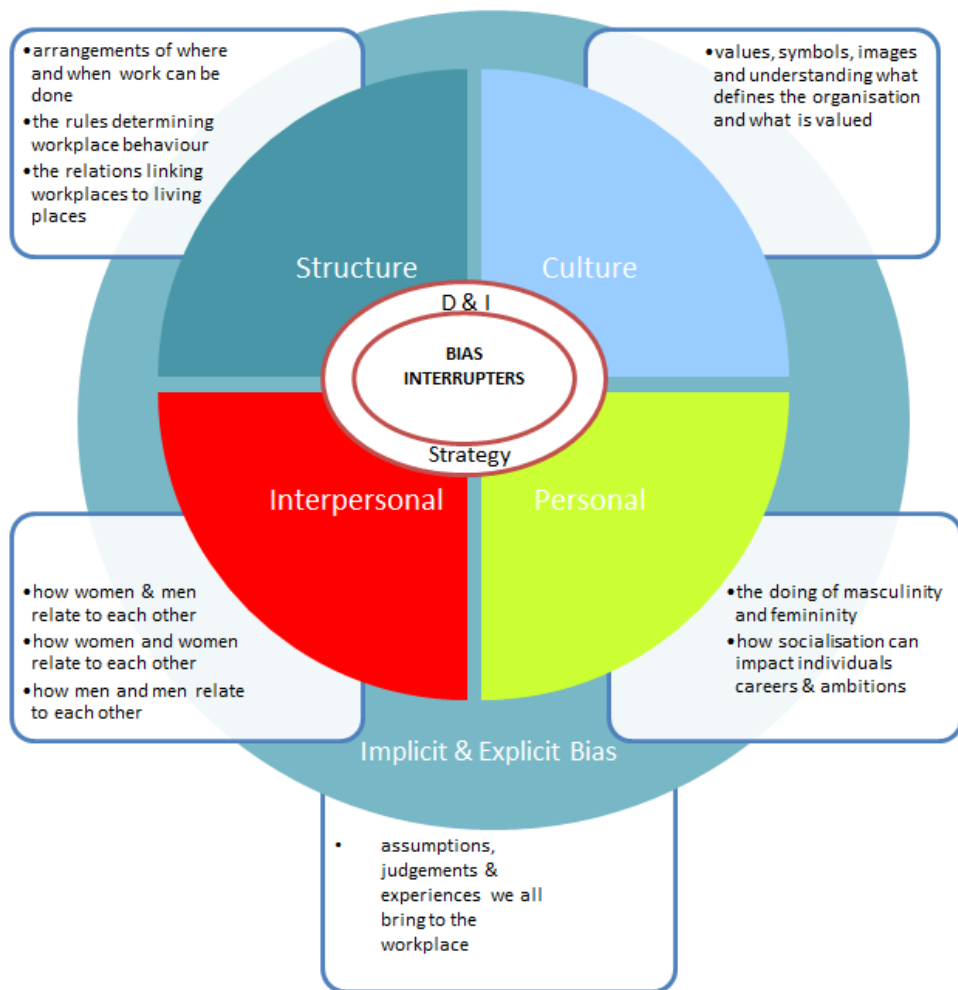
• arrangements of where and when work can be done
• the rules determining workplace behaviour
• the relations linking workplaces to living places

• values, symbols, images and understanding what defines the organisation and what is valued

Structure

Culture

D & I

BIAS INTERRUPTERS

Strategy

Interpersonal

Personal

• how women & men relate to each other
• how women and women relate to each other
• how men and men relate to each other

• the doing of masculinity and femininity
• how socialisation can impact individuals careers & ambitions

Implicit & Explicit Bias

• assumptions, judgements & experiences we all bring to the workplace